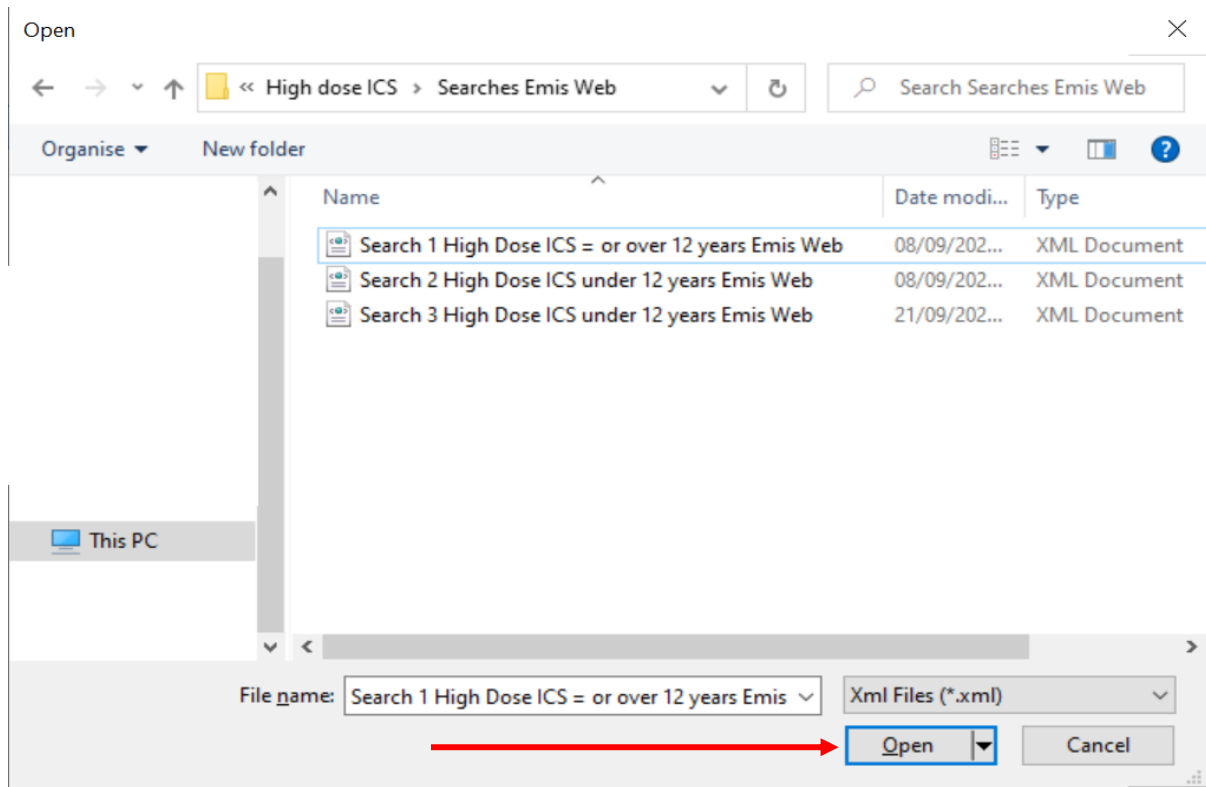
Open

« High dose ICS › Searches Emis Web

Search Searches Emis Web

Organise ▾ New folder

| Name | Date modi... | Type |
|---|---|---|
| Search 1 High Dose ICS = or over 12 years Emis Web | 08/09/202... | XML Document |
| Search 2 High Dose ICS under 12 years Emis Web | 08/09/202... | XML Document |
| Search 3 High Dose ICS under 12 years Emis Web | 21/09/202... | XML Document |

This PC

File name: Search 1 High Dose ICS = or over 12 years Emis

Xml Files (*.xml)

Open

Cancel